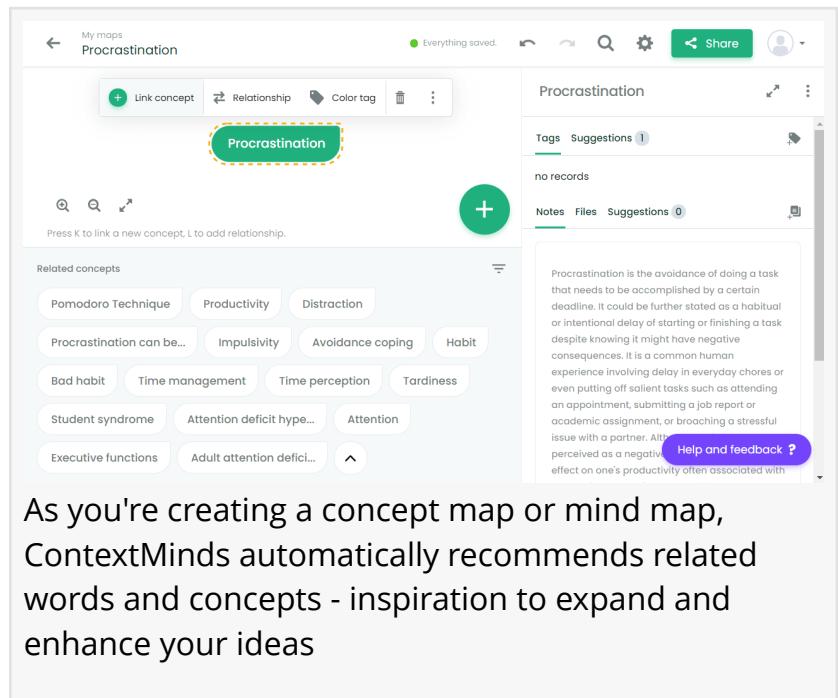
My maps
Procrastination

Everything saved.

Share

Link concept
Relationship
Color tag

Procrastination

Press K to link a new concept, L to add relationship.

Related concepts

Pomodoro Technique
Productivity
Distraction
Procrastination can be...
Impulsivity
Avoidance coping
Habit
Bad habit
Time management
Time perception
Tardiness
Student syndrome
Attention deficit hype...
Attention
Executive functions
Adult attention defici...

Procrastination

Tags Suggestions 1

no records

Notes Files Suggestions 0

Procrastination is the avoidance of doing a task that needs to be accomplished by a certain deadline. It could be further stated as a habitual or intentional delay of starting or finishing a task despite knowing it might have negative consequences. It is a common human experience involving delay in everyday chores or even putting off salient tasks such as attending an appointment, submitting a job report or academic assignment, or broaching a stressful issue with a partner. Alth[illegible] perceived as a negative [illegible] effect on one's productivity often associated with

Help and feedback ?

As you're creating a concept map or mind map, ContextMinds automatically recommends related words and concepts - inspiration to expand and enhance your ideas